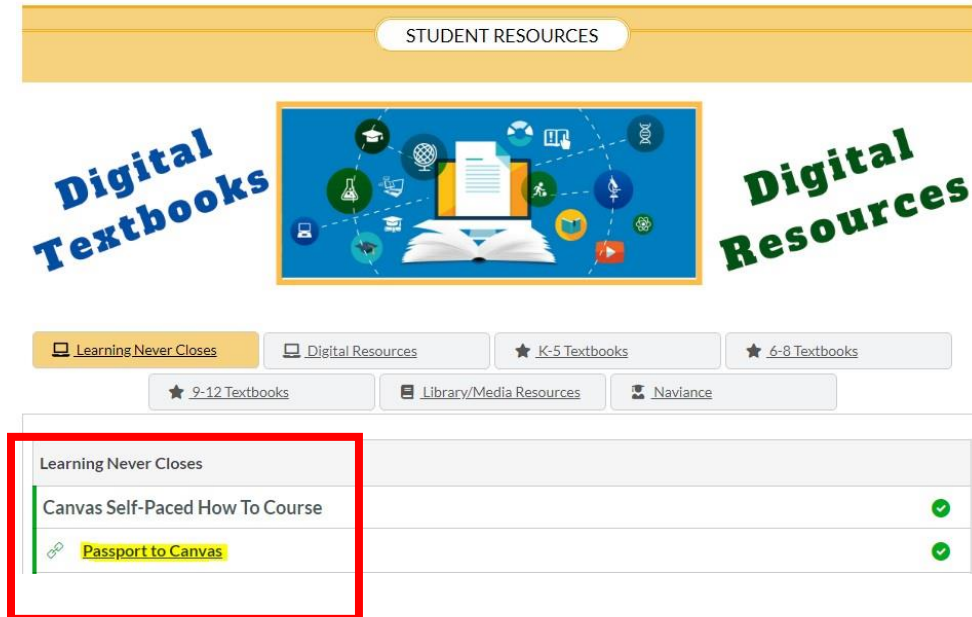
STUDENT RESOURCES

Digital Textbooks

Digital Resources

Learning Never Closes
Digital Resources
K-5 Textbooks
6-8 Textbooks
9-12 Textbooks
Library/Media Resources
Naviance

Learning Never Closes

Canvas Self-Paced How To Course

Passport to Canvas